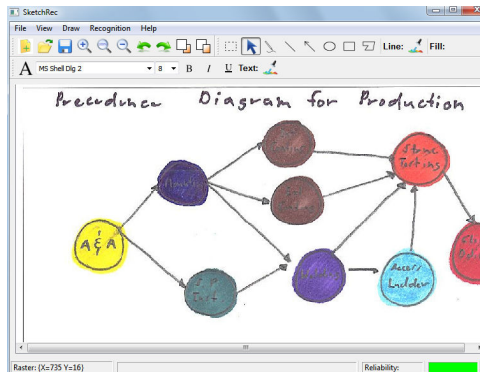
SketchRec

File View Draw Recognition Help

Line: Fill:

A MS Shell Dlg 2 8 B I U Text:

Precedence Diagram for Production

A & A

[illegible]

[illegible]

Stone Tiling

Accent Ladder

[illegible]

Raster: (X=735 Y=16)

Reliability: